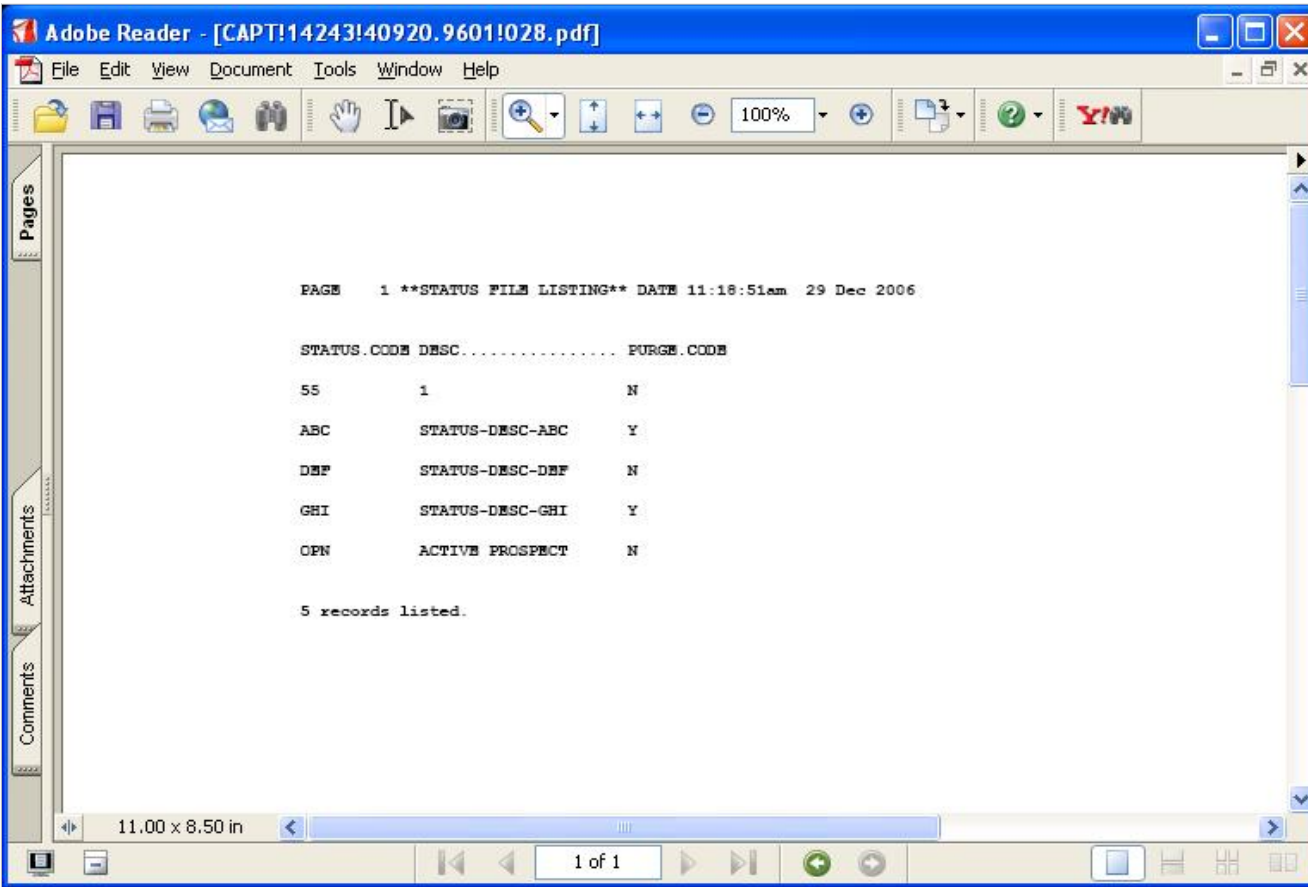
Adobe Reader - [CAPT!14243!40920.9601!028.pdf]

File Edit View Document Tools Window Help

100%

Y!

Pages

Attachments

Comments

PAGE 1 **STATUS FILE LISTING** DATE 11:18:51am 29 Dec 2006

| STATUS.CODE | DESC................ | PURGE.CODE |
|---|---|---|
| 55 | 1 | N |
| ABC | STATUS-DESC-ABC | Y |
| DEF | STATUS-DESC-DEF | N |
| GHI | STATUS-DESC-GHI | Y |
| OPN | ACTIVE PROSPECT | N |

5 records listed.

11.00 x 8.50 in

1 of 1